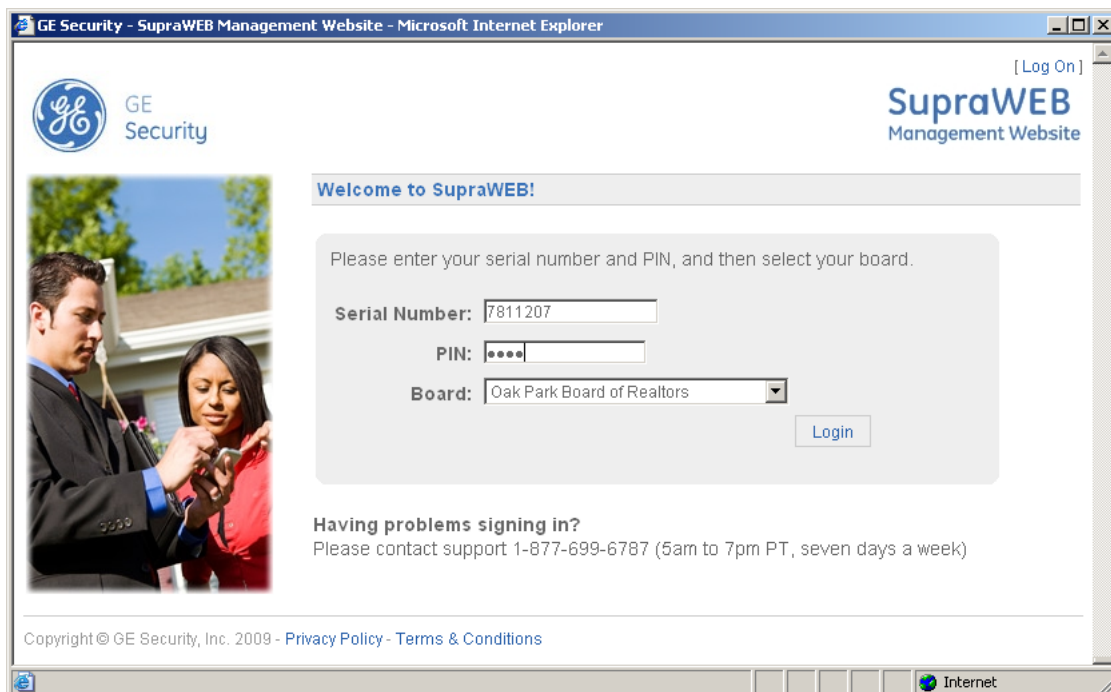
GE Security - SupraWEB Management Website - Microsoft Internet Explorer

[ Log On ]

GE Security

SupraWEB
Management Website

Welcome to SupraWEB!

Please enter your serial number and PIN, and then select your board.

Serial Number: 7811207

PIN: ••••

Board: Oak Park Board of Realtors

Login

Having problems signing in?
Please contact support 1-877-699-6787 (5am to 7pm PT, seven days a week)

Copyright © GE Security, Inc. 2009 - Privacy Policy - Terms & Conditions

Internet